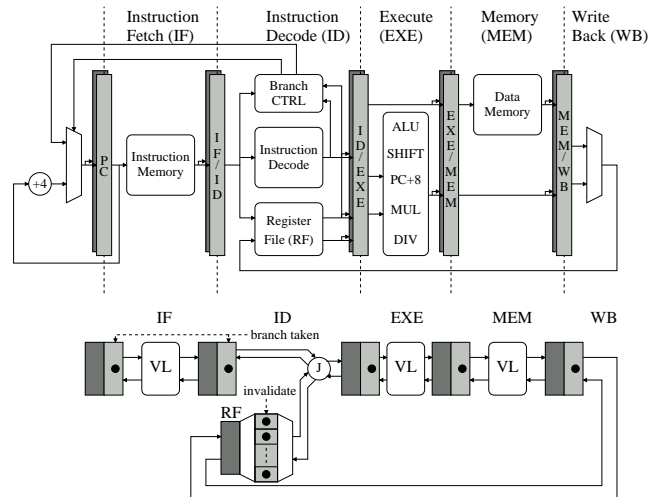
Instruction Fetch (IF)

Instruction Decode (ID)

Execute (EXE)

Memory (MEM)

Write Back (WB)

+4

PC

Instruction Memory

IF/ID

Branch CTRL

Instruction Decode

Register File (RF)

ID/EXE

ALU

SHIFT

PC+8

MUL

DIV

EXE/MEM

Data Memory

MEM/WB

IF

ID

EXE

MEM

WB

branch taken

VL

J

VL

VL

invalidate

RF